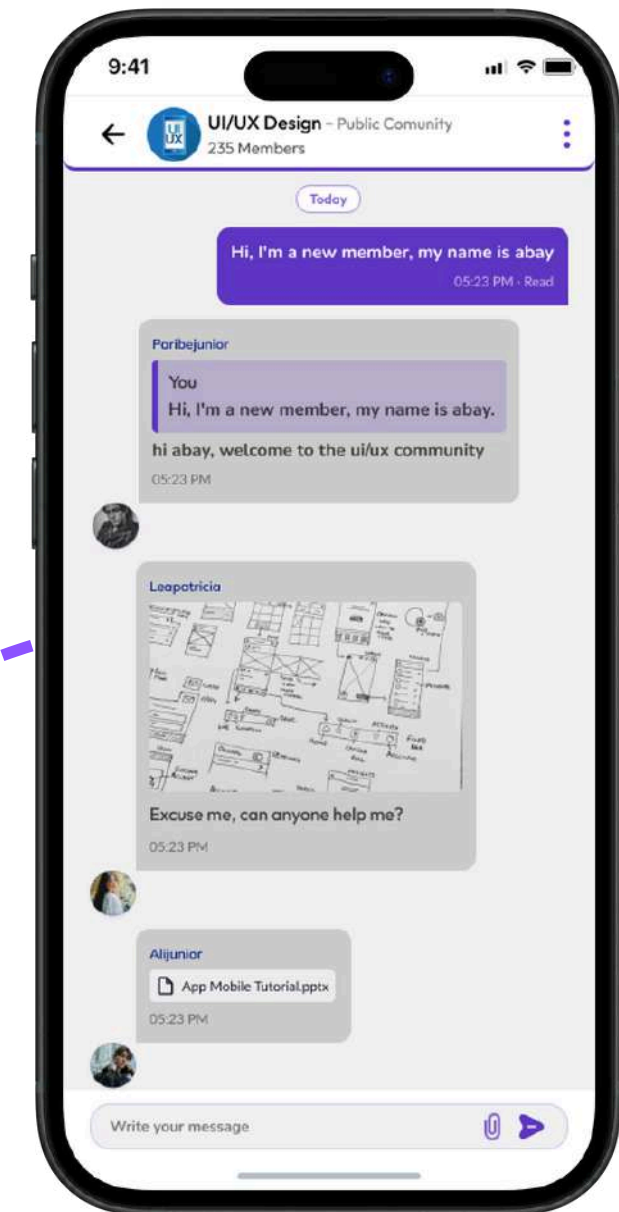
9:41

UI/UX Design - Public Comunity
235 Members

Today

Hi, I'm a new member, my name is abay
05:23 PM · Read

Paribejunior
You
Hi, I'm a new member, my name is abay.
hi abay, welcome to the ui/ux community
05:23 PM

Leapatricia
Excuse me, can anyone help me?
05:23 PM

Alijunior
App Mobile Tutorial.pptx
05:23 PM

Write your message